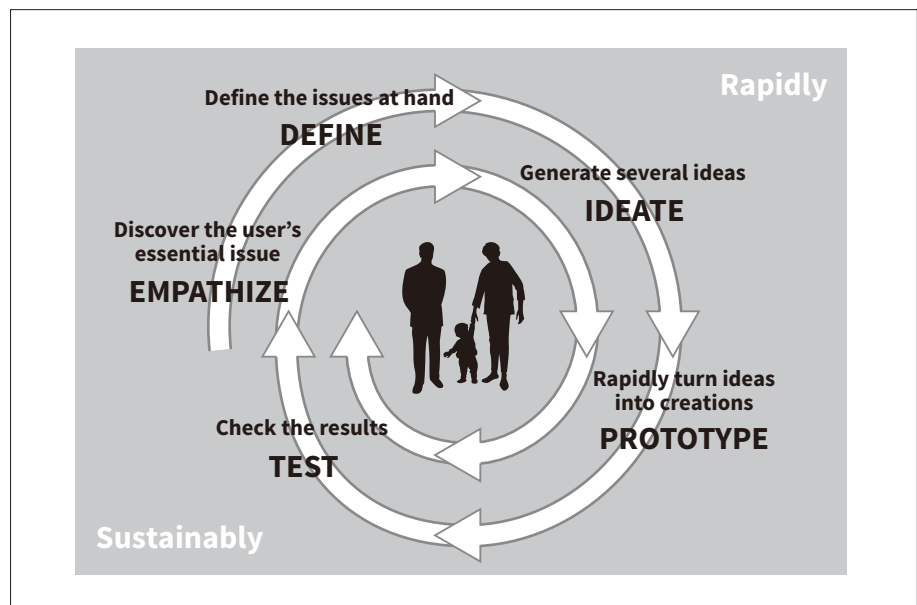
Rapidly

Define the issues at hand
DEFINE

Generate several ideas
IDEATE

Discover the user's essential issue
EMPATHIZE

Rapidly turn ideas into creations
PROTOTYPE

Check the results
TEST

Sustainably